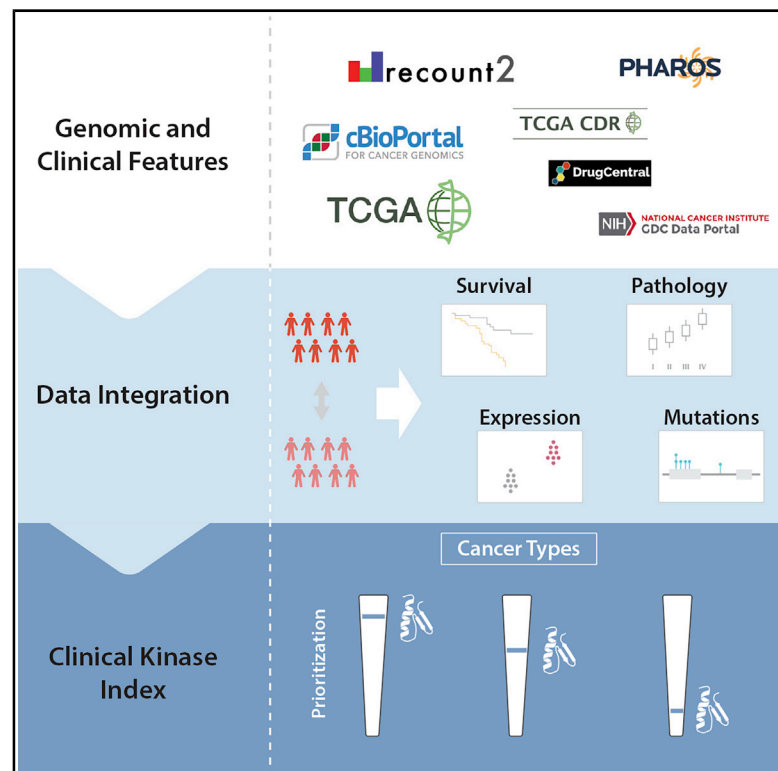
Genomic and Clinical Features

recount2

PHAROS

cBioPortal FOR CANCER GENOMICS

TCGA CDR

DrugCentral

TCGA

NIH NATIONAL CANCER INSTITUTE GDC Data Portal

Data Integration

Survival

Pathology

I II III IV

Expression

Mutations

Clinical Kinase Index

Cancer Types

Prioritization